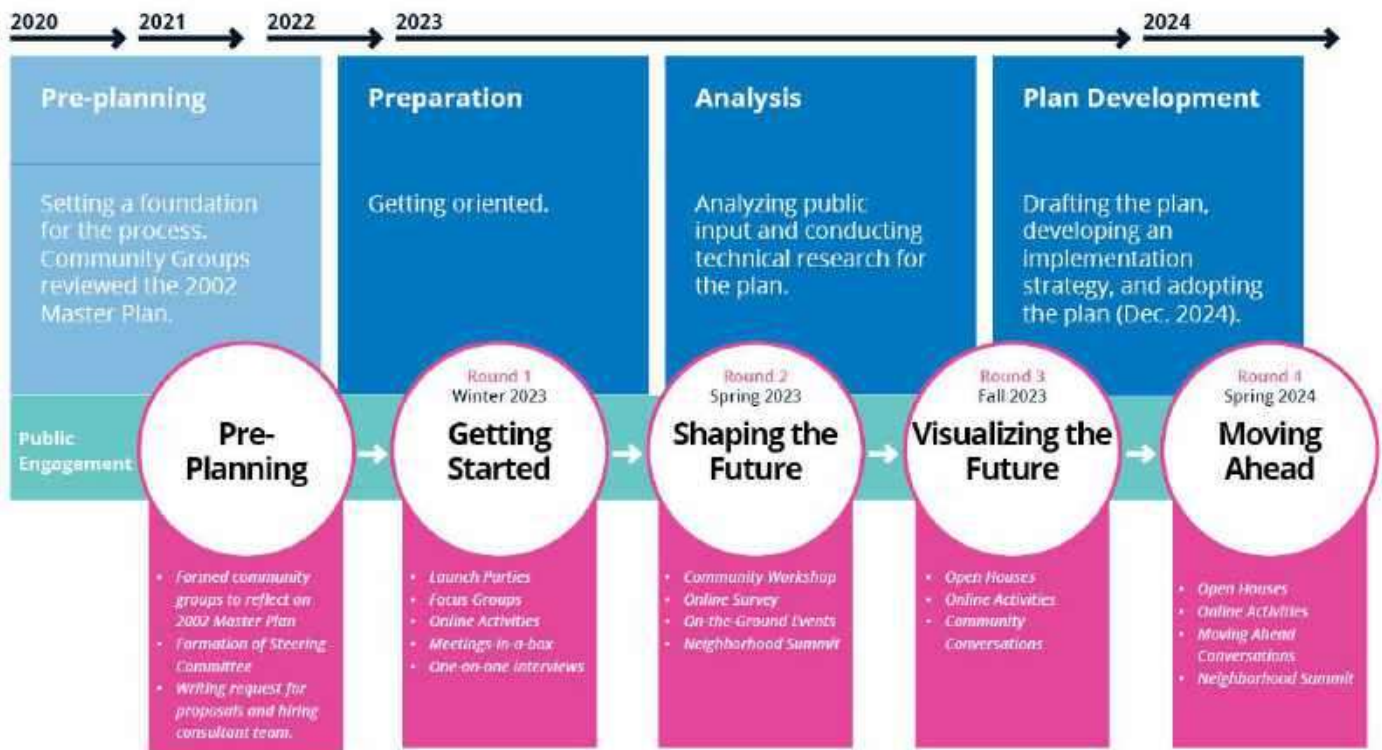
2020 2021 2022 2023 2024

Pre-planning

Setting a foundation for the process. Community Groups reviewed the 2002 Master Plan.

Preparation

Getting oriented.

Analysis

Analyzing public input and conducting technical research for the plan.

Plan Development

Drafting the plan, developing an implementation strategy, and adopting the plan (Dec. 2024).

Public Engagement

Pre-Planning

- Formed community groups to reflect on 2002 Master Plan
- Formation of Steering Committee
- Writing request for proposals and hiring consultant team.

Round 1
Winter 2023
Getting Started

- Launch Parties
- Focus Groups
- Online Activities
- Meetings-in-a-box
- One-on-one interviews

Round 2
Spring 2023
Shaping the Future

- Community Workshop
- Online Survey
- On-the-Ground Events
- Neighborhood Summit

Round 3
Fall 2023
Visualizing the Future

- Open Houses
- Online Activities
- Community Conversations

Round 4
Spring 2024
Moving Ahead

- Open Houses
- Online Activities
- Moving Ahead Conversations
- Neighborhood Summit